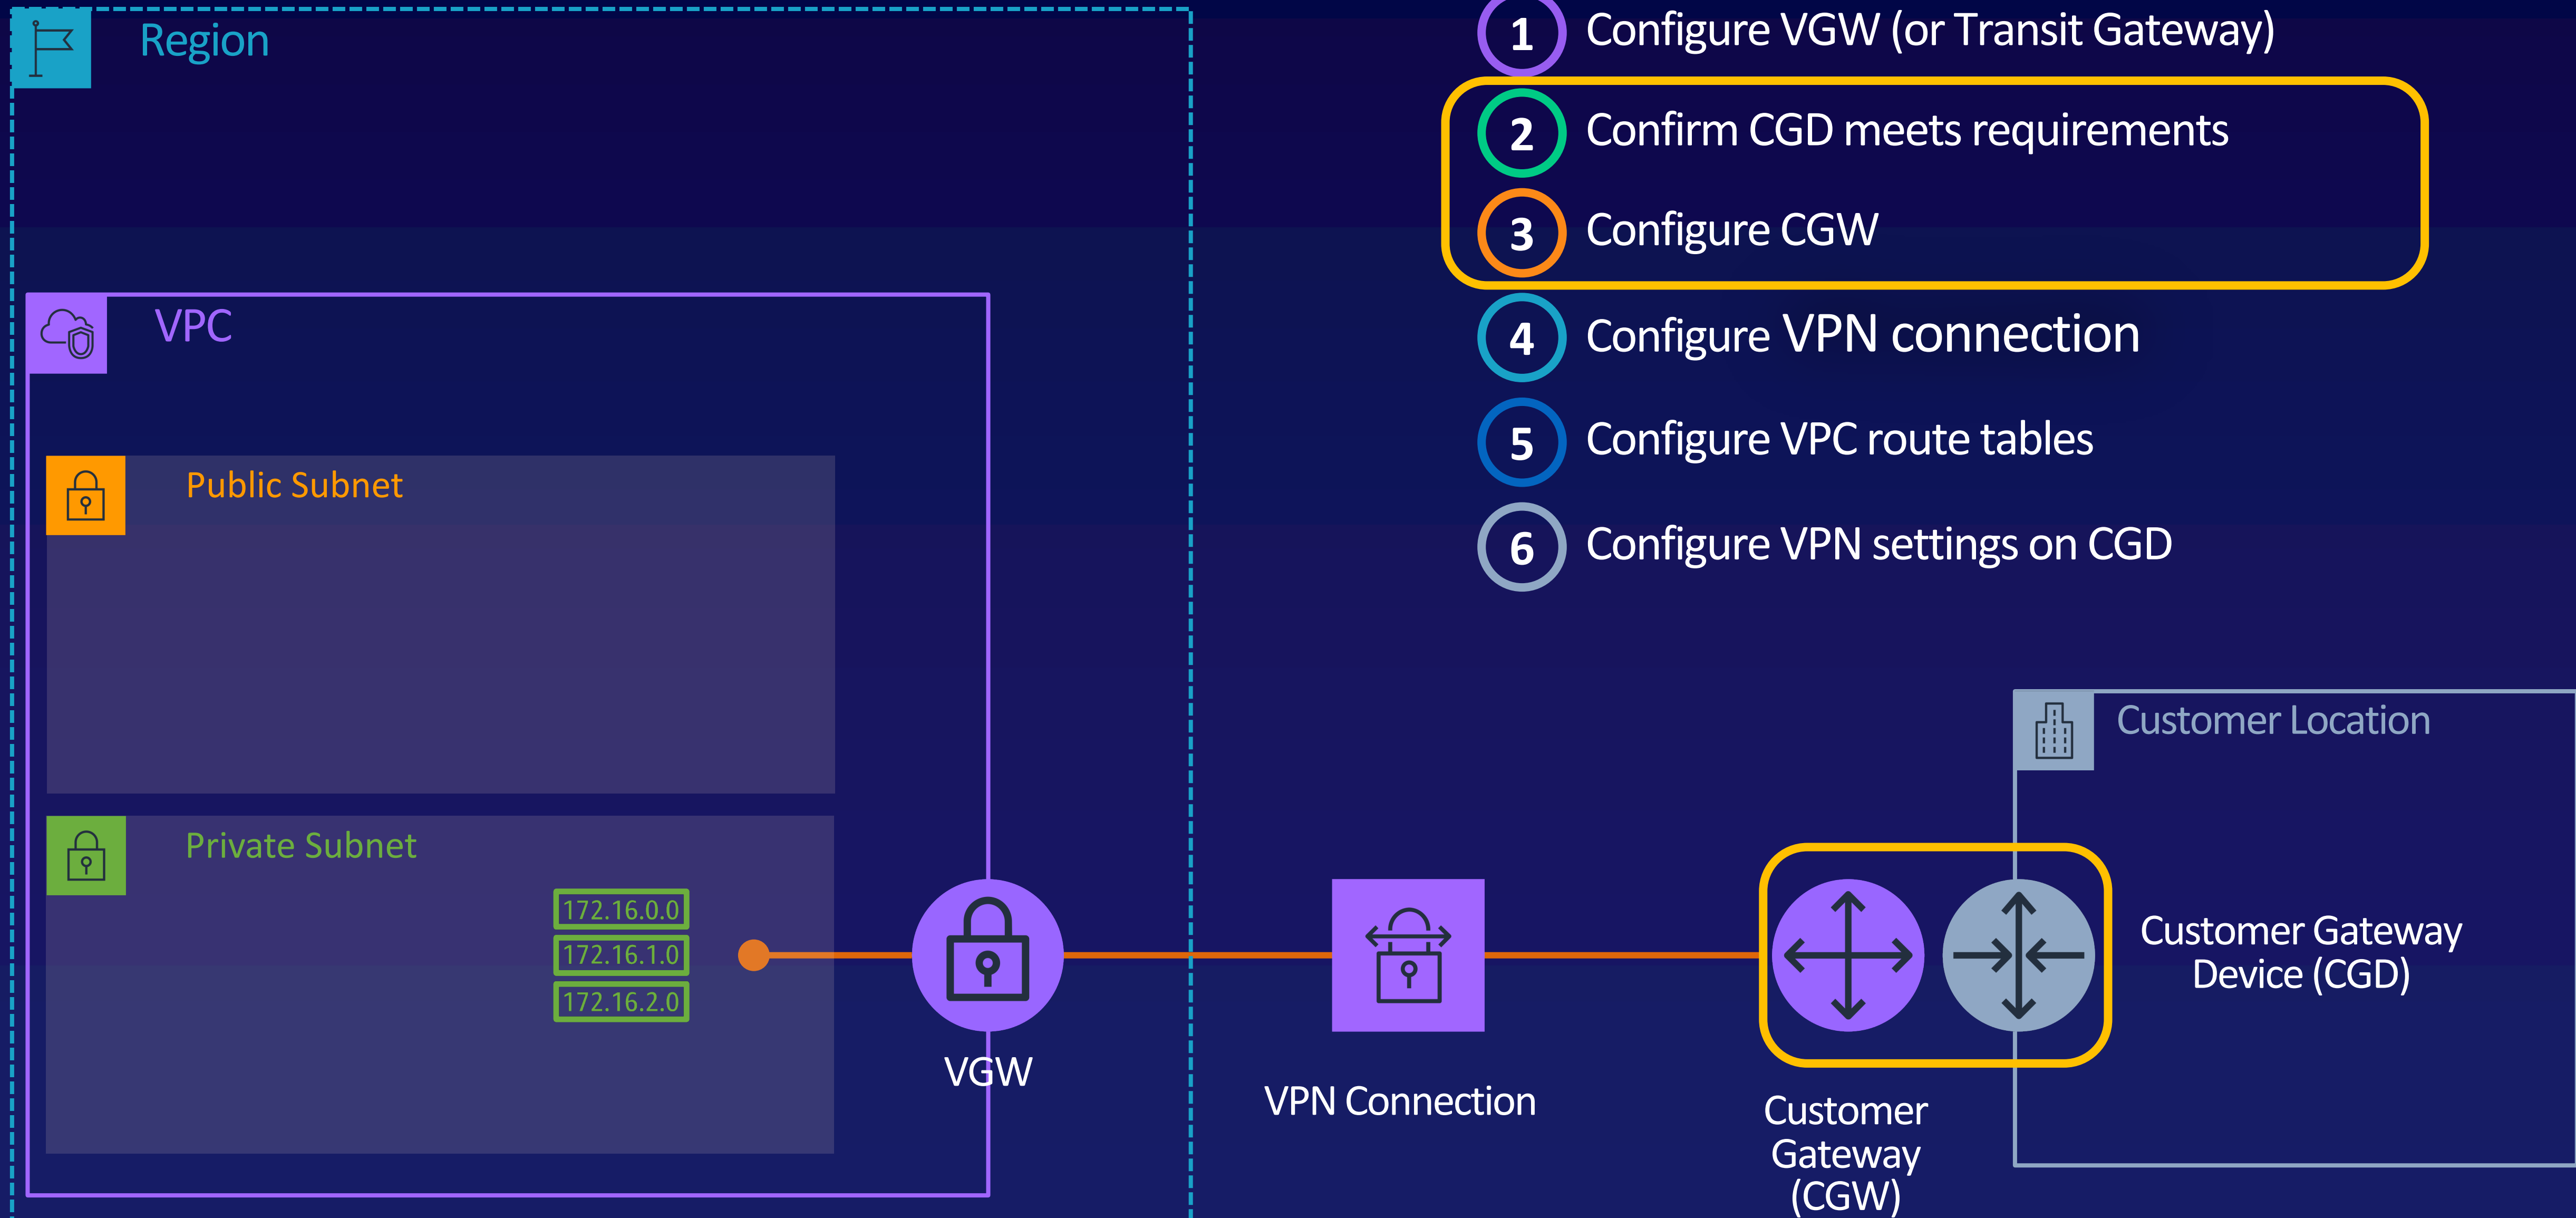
Region

1 Configure VGW (or Transit Gateway)

2 Confirm CGD meets requirements

3 Configure CGW

4 Configure VPN connection

5 Configure VPC route tables

6 Configure VPN settings on CGD

VPC

Public Subnet

Private Subnet

172.16.0.0
172.16.1.0
172.16.2.0

VGW

VPN Connection

Customer Location

Customer Gateway Device (CGD)

Customer Gateway (CGW)